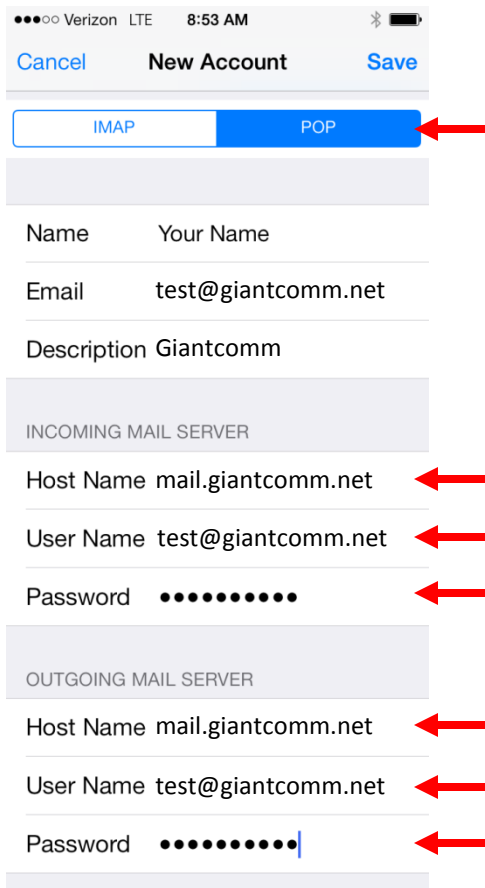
●●●○○ Verizon LTE 8:53 AM

Cancel New Account Save

IMAP POP

Name Your Name

Email test@giantcomm.net

Description Giantcomm

INCOMING MAIL SERVER

Host Name mail.giantcomm.net

User Name test@giantcomm.net

Password ●●●●●●●●●●

OUTGOING MAIL SERVER

Host Name mail.giantcomm.net

User Name test@giantcomm.net

Password ●●●●●●●●●●